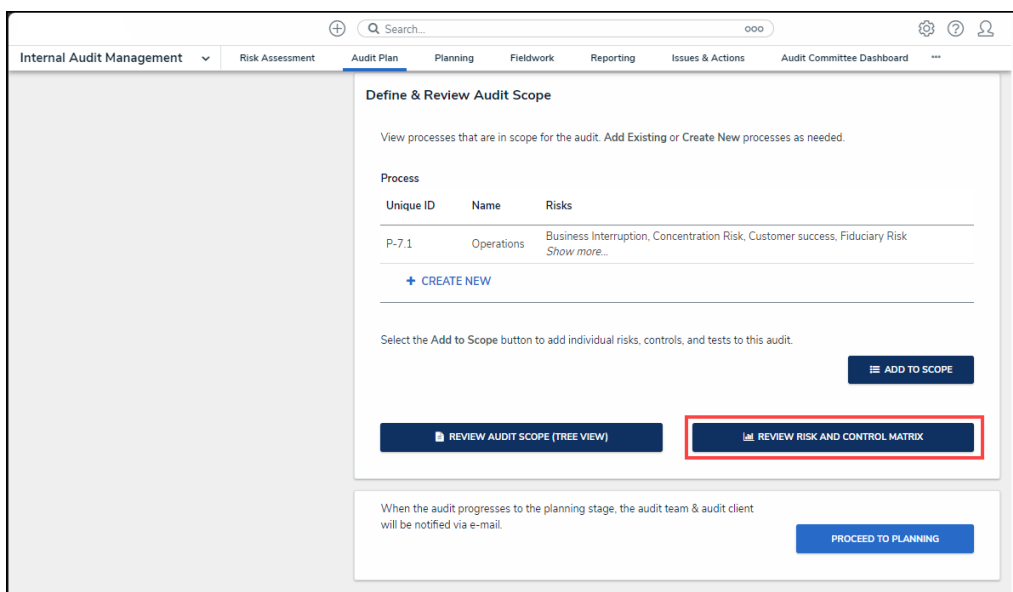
Search...

Internal Audit Management

Risk Assessment Audit Plan Planning Fieldwork Reporting Issues & Actions Audit Committee Dashboard ···

Define & Review Audit Scope

View processes that are in scope for the audit. Add Existing or Create New processes as needed.

Process

| Unique ID | Name | Risks |
|---|---|---|
| P-7.1 | Operations | Business Interruption, Concentration Risk, Customer success, Fiduciary Risk Show more... |

+ CREATE NEW

Select the Add to Scope button to add individual risks, controls, and tests to this audit.

ADD TO SCOPE

REVIEW AUDIT SCOPE (TREE VIEW)

REVIEW RISK AND CONTROL MATRIX

When the audit progresses to the planning stage, the audit team & audit client will be notified via e-mail.

PROCEED TO PLANNING